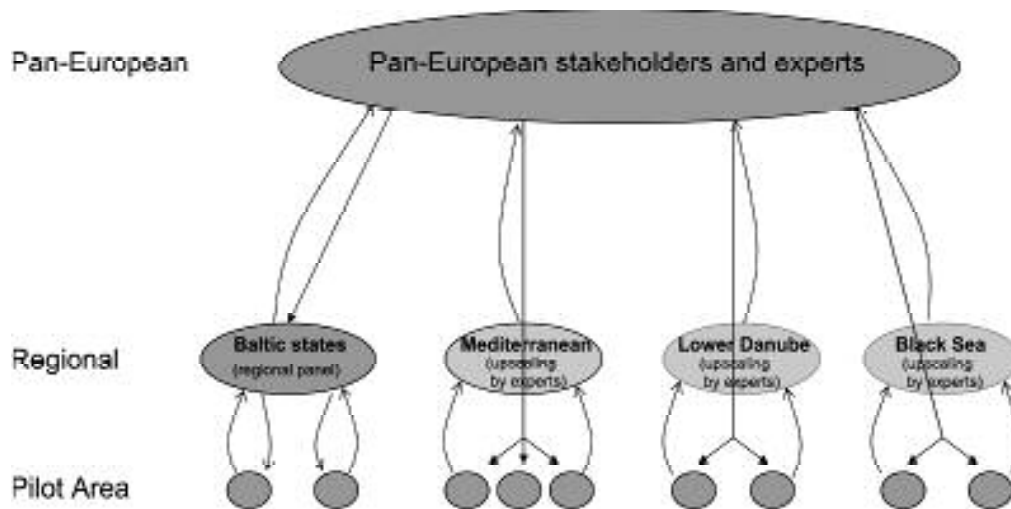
Pan-European

Pan-European stakeholders and experts

Regional

Baltic states
(regional panel)

Mediterranean
(upscaling by experts)

Lower Danube
(upscaling by experts)

Black Sea
(upscaling by experts)

Pilot Area